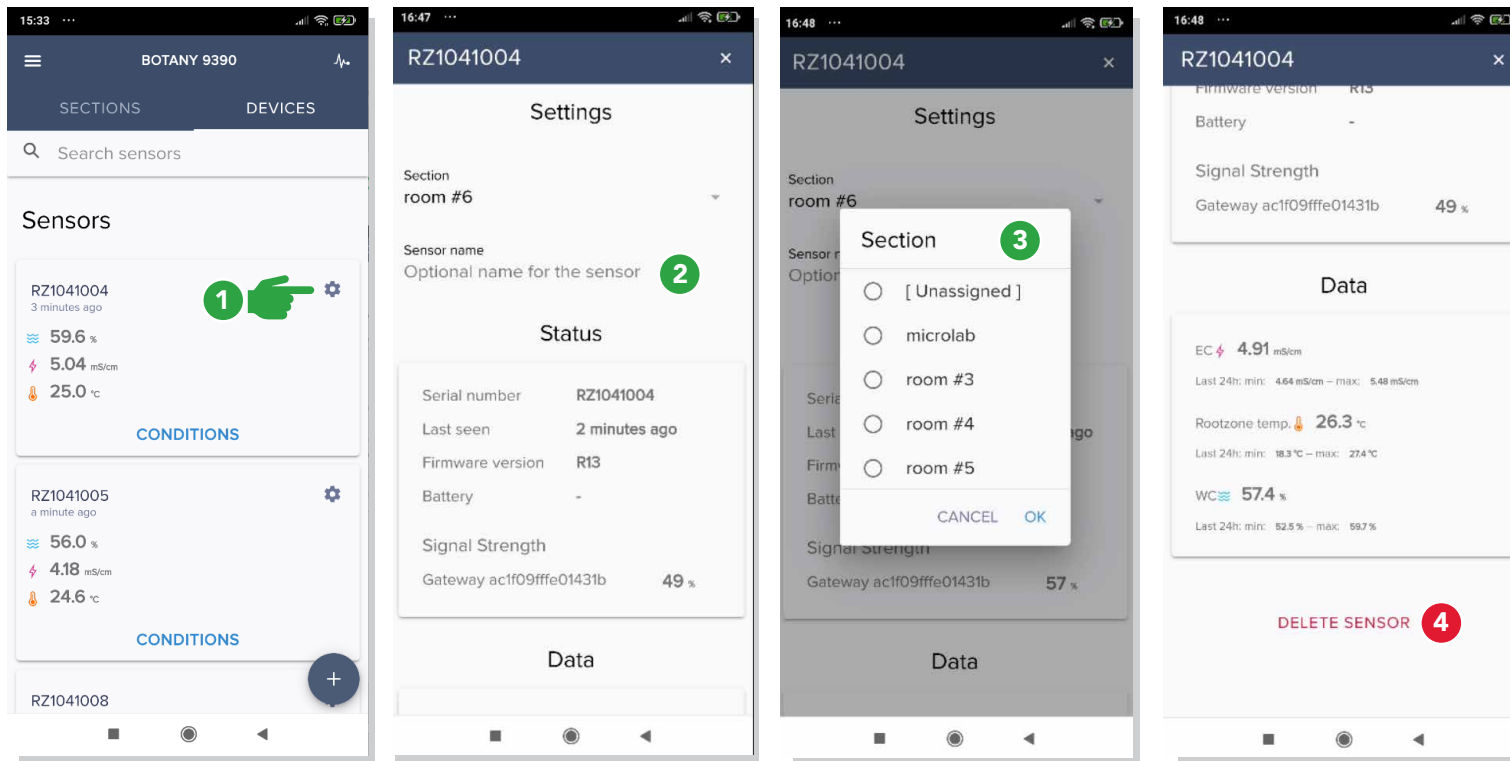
15:33 ···

BOTANY 9390

SECTIONS DEVICES

Search sensors

Sensors

RZ1041004
3 minutes ago
1
59.6 %
5.04 mS/cm
25.0 °C
CONDITIONS

RZ1041005
a minute ago
56.0 %
4.18 mS/cm
24.6 °C
CONDITIONS

RZ1041008

16:47 ···

RZ1041004 ×

Settings

Section
room #6

Sensor name
Optional name for the sensor 2

Status

Serial number RZ1041004
Last seen 2 minutes ago
Firmware version R13
Battery -

Signal Strength
Gateway ac1f09fffe01431b 49 %

Data

16:48 ···

RZ1041004 ×

Settings

Section
room #6

Sensor n
Option

Section 3
[ Unassigned ]
microlab
room #3
room #4
room #5
CANCEL OK

Seria
Last ago
Firm
Batte
Signal Strength
Gateway ac1f09fffe01431b 57 %

Data

16:48 ···

RZ1041004 ×

Firmware version R13
Battery -

Signal Strength
Gateway ac1f09fffe01431b 49 %

Data

EC 4.91 mS/cm
Last 24h: min: 4.64 mS/cm – max: 5.48 mS/cm

Rootzone temp. 26.3 °C
Last 24h: min: 18.3 °C – max: 27.4 °C

WC 57.4 %
Last 24h: min: 52.5 % – max: 59.7 %

DELETE SENSOR 4